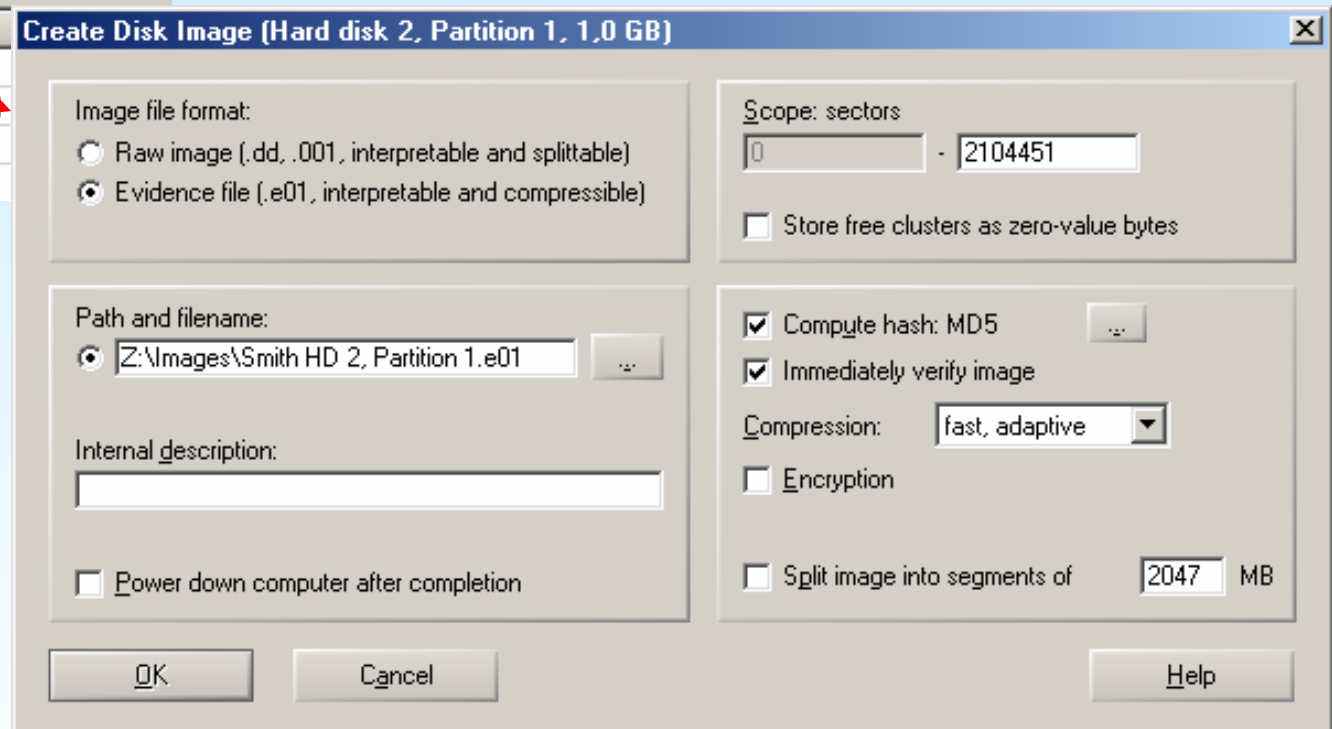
Create Disk Image (Hard disk 2, Partition 1, 1,0 GB)

Image file format:
Raw image (.dd, .001, interpretable and splittable)
Evidence file (.e01, interpretable and compressible)

Scope: sectors
0 - 2104451
Store free clusters as zero-value bytes

Path and filename:
Z:\Images\Smith HD 2, Partition 1.e01 ...

Internal description:

Power down computer after completion

Compute hash: MD5 ...
Immediately verify image
Compression: fast, adaptive
Encryption
Split image into segments of 2047 MB

OK
Cancel
Help